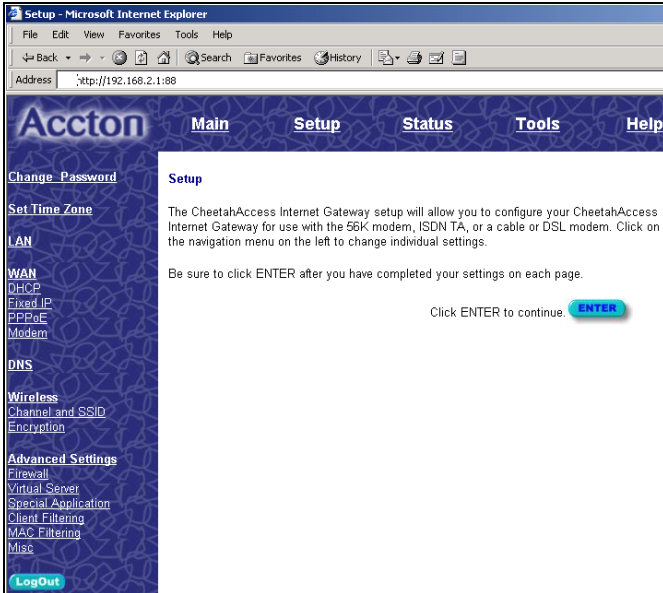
Setup - Microsoft Internet Explorer

File Edit View Favorites Tools Help

Back Search Favorites History

Address http://192.168.2.1:88

Accton

Main Setup Status Tools Help

Change Password

Set Time Zone

LAN

WAN
DHCP
Fixed IP
PPPoE
Modem

DNS

Wireless
Channel and SSID
Encryption

Advanced Settings
Firewall
Virtual Server
Special Application
Client Filtering
MAC Filtering
Misc

LogOut

Setup

The CheetahAccess Internet Gateway setup will allow you to configure your CheetahAccess Internet Gateway for use with the 56K modem, ISDN TA, or a cable or DSL modem. Click on the navigation menu on the left to change individual settings.

Be sure to click ENTER after you have completed your settings on each page.

Click ENTER to continue. ENTER